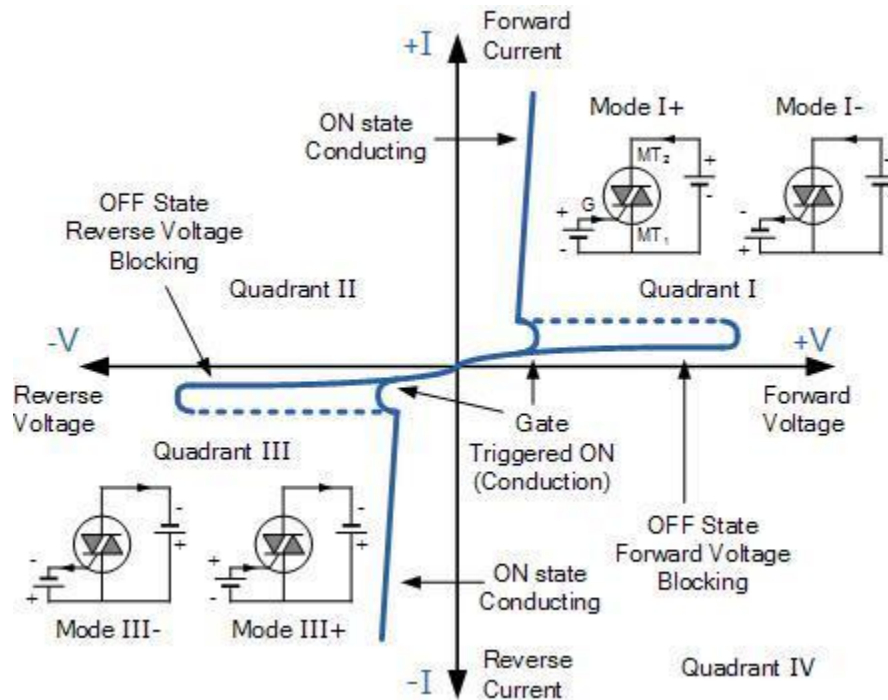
+I

Forward Current

ON state Conducting

Mode I+

Mode I-

$MT_2$

+

-

G

+

-

$MT_1$

-

+

OFF State Reverse Voltage Blocking

Quadrant II

Quadrant I

-V

+V

Reverse Voltage

Forward Voltage

Gate Triggered ON (Conduction)

Quadrant III

OFF State Forward Voltage Blocking

-

+

-

+

+

-

-

+

ON state Conducting

Mode III-

Mode III+

-I

Reverse Current

Quadrant IV